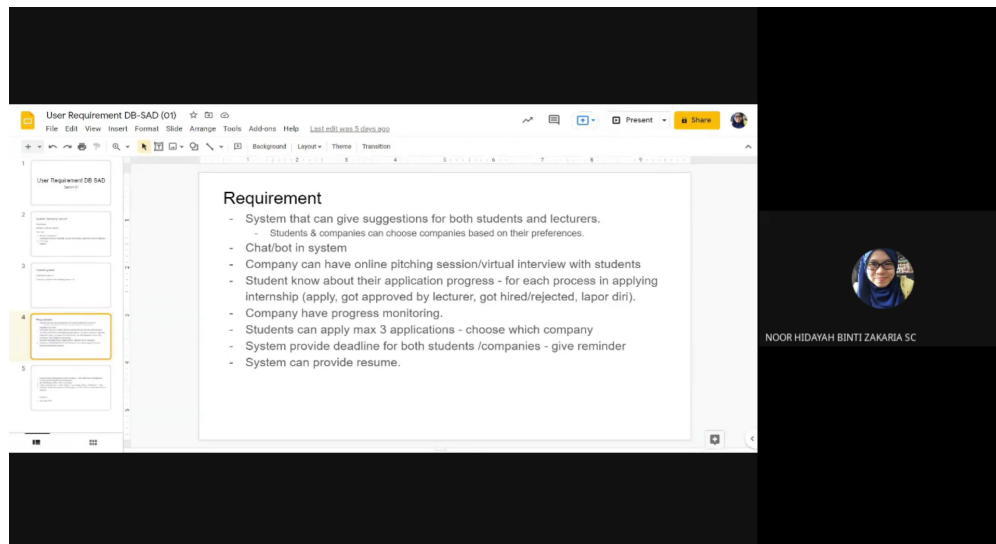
User Requirement DB-SAD (01)

File Edit View Insert Format Slide Arrange Tools Add-ons Help Last edit was 5 days ago

Present Share

Background Layout Theme Transition

1

User Requirement DB SAD

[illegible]

2

3

4

5

Requirement

- System that can give suggestions for both students and lecturers.
  - Students & companies can choose companies based on their preferences.
- Chat/bot in system
- Company can have online pitching session/virtual interview with students
- Student know about their application progress - for each process in applying internship (apply, got approved by lecturer, got hired/rejected, lapor diri).
- Company have progress monitoring.
- Students can apply max 3 applications - choose which company
- System provide deadline for both students /companies - give reminder
- System can provide resume.

NOOR HIDAYAH BINTI ZAKARIA SC